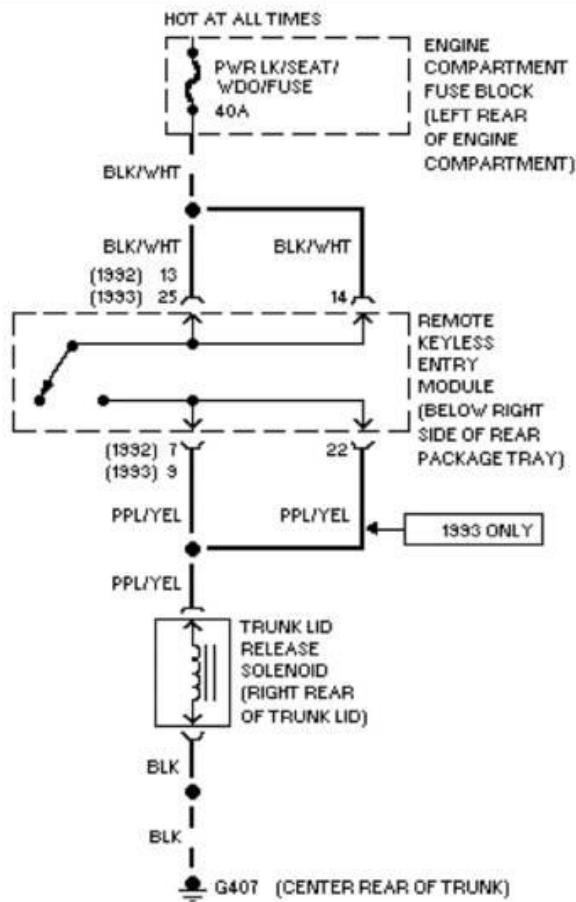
HOT AT ALL TIMES

PWR LK/SEAT/ WDO/FUSE 40A

ENGINE COMPARTMENT FUSE BLOCK (LEFT REAR OF ENGINE COMPARTMENT)

BLK/WHT

BLK/WHT

BLK/WHT

(1992) 13
(1993) 25

14

REMOTE KEYLESS ENTRY MODULE (BELOW RIGHT SIDE OF REAR PACKAGE TRAY)

(1992) 7
(1993) 9

22

PPL/YEL

PPL/YEL

1993 ONLY

PPL/YEL

TRUNK LID RELEASE SOLENOID (RIGHT REAR OF TRUNK LID)

BLK

BLK

G407 (CENTER REAR OF TRUNK)